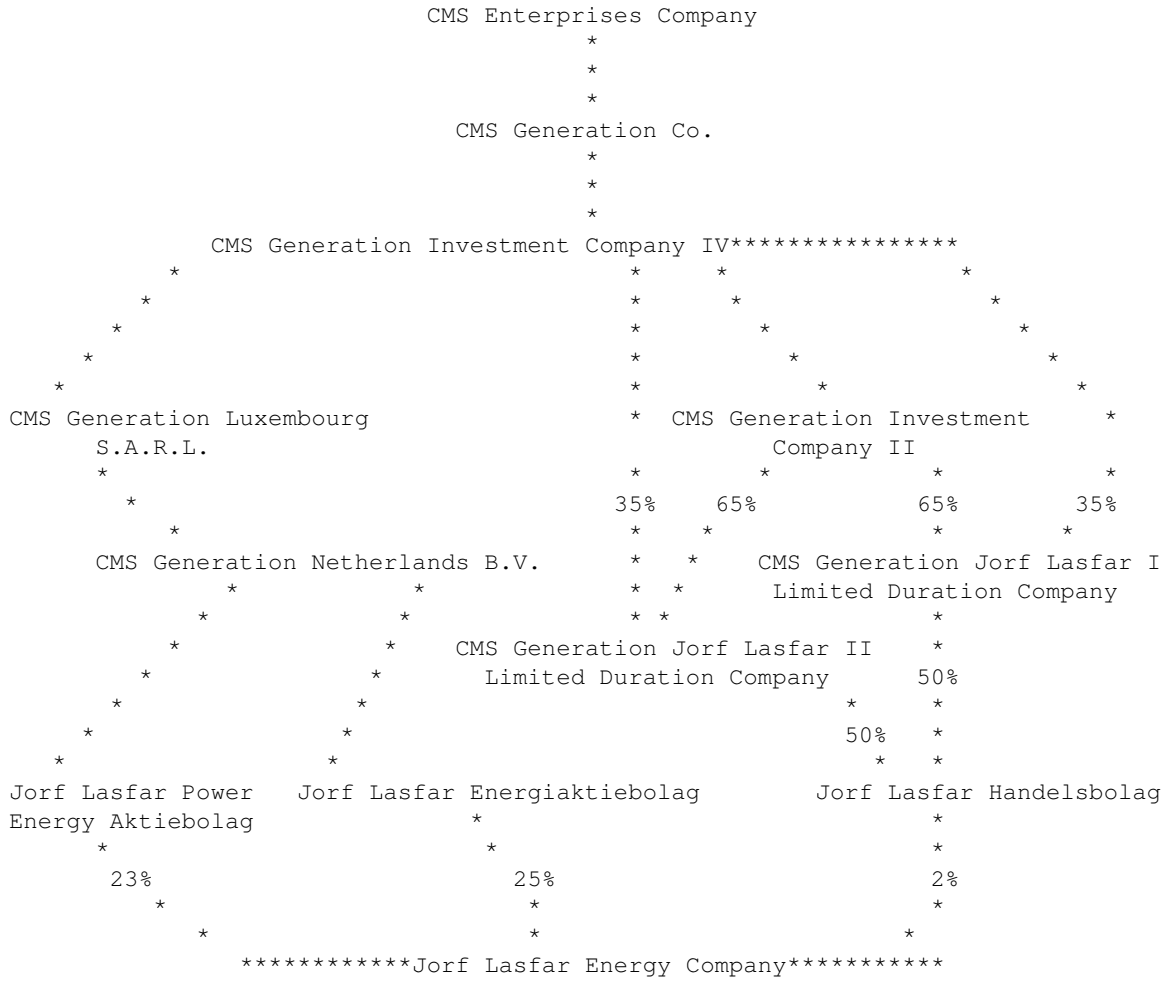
CMS Enterprises Company

CMS Generation Co.

CMS Generation Investment Company IV

CMS Generation Luxembourg S.A.R.L.

CMS Generation Investment Company II

35% 65% 65% 35%

CMS Generation Netherlands B.V.

CMS Generation Jorf Lasfar I Limited Duration Company

CMS Generation Jorf Lasfar II Limited Duration Company

50%

50%

Jorf Lasfar Power Energy Aktiebolag

Jorf Lasfar Energiaktiebolag

Jorf Lasfar Handelsbolag

23%

25%

2%

Jorf Lasfar Energy Company